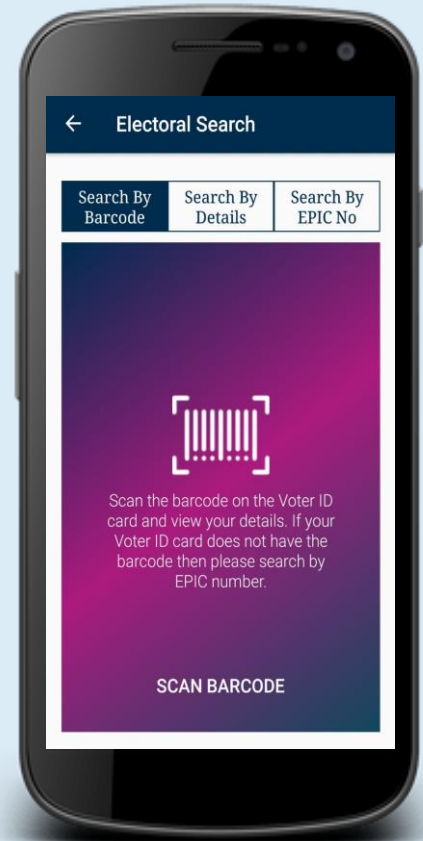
←  Electoral Search

| Search By Barcode | Search By Details | Search By EPIC No |
|---|---|---|

Scan the barcode on the Voter ID card and view your details. If your Voter ID card does not have the barcode then please search by EPIC number.

SCAN BARCODE